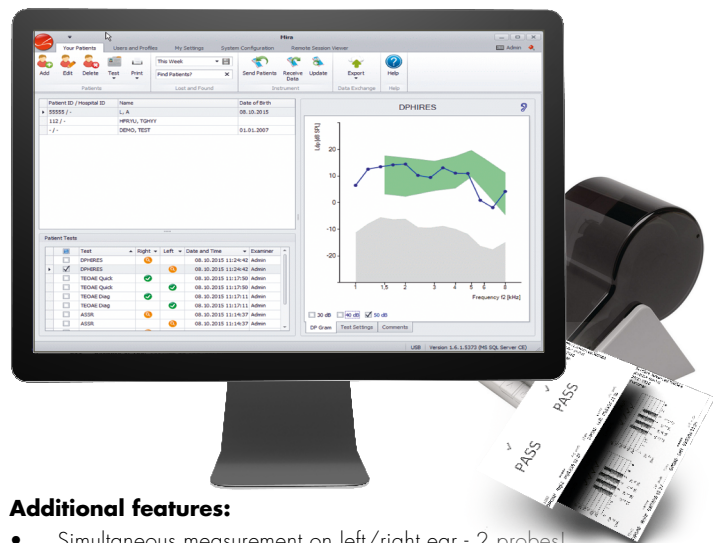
Hira

Your Patients | Users and Profiles | My Settings | System Configuration | Remote Session Viewer

Admin

Add | Edit | Delete | Test | Print

Patients

This Week

Find Patients?

Lost and Found

Send Patients | Receive Data | Update

Instrument

Export

Data Exchange

Help

Help

| Patient ID / Hospital ID | Name | Date of Birth |
|---|---|---|
| 55555 / - | L. A | 08.10.2015 |
| 112 / - | HFRYU, TGHYY | |
| - / - | DEMO, TEST | 01.01.2007 |

Patient Tests

| | Test | Right | Left | Date and Time | Examiner |
|---|---|---|---|---|---|
| | DPHIRES | | | 08.10.2015 11:24:42 | Admin |
| | DPHIRES | | | 08.10.2015 11:24:42 | Admin |
| | TEOAE Quick | | | 08.10.2015 11:17:50 | Admin |
| | TEOAE Quick | | | 08.10.2015 11:17:50 | Admin |
| | TEOAE Diag | | | 08.10.2015 11:17:11 | Admin |
| | TEOAE Diag | | | 08.10.2015 11:17:11 | Admin |
| | ASSR | | | 08.10.2015 11:14:37 | Admin |
| | ASSR | | | 08.10.2015 11:14:37 | Admin |

DPHIRES

$L_{dp}$ [dB SPL]

20

10

0

-10

-20

1 1.5 2 3 4 5 6 8

Frequency f2 [kHz]

30 dB | 40 dB | 50 dB

DP Gram | Test Settings | Comments

USB | Version: 1.6.1.5373 (MS SQL Server CE)

PASS

PASS

Additional features:

• Simultaneous measurement on left/right ear - 2 probes!